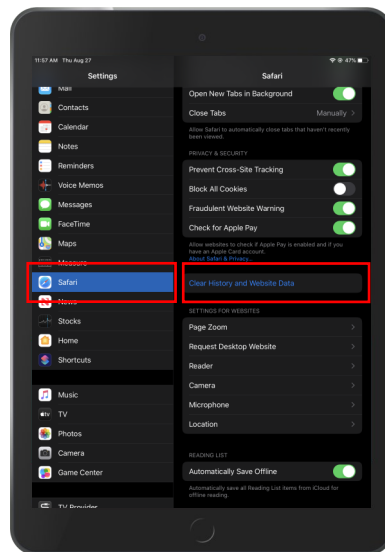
11:57 AM Thu Aug 27

Settings

Mail
Contacts
Calendar
Notes
Reminders
Voice Memos
Messages
FaceTime
Maps
Measure
Safari
News
Stocks
Home
Shortcuts

Music
TV
Photos
Camera
Game Center

TV Provider

47%

Safari

Open New Tabs in Background

Close Tabs Manually

Allow Safari to automatically close tabs that haven't recently been viewed.

PRIVACY & SECURITY

Prevent Cross-Site Tracking

Block All Cookies

Fraudulent Website Warning

Check for Apple Pay

Allow websites to check if Apple Pay is enabled and if you have an Apple Card account.
About Safari & Privacy...

Clear History and Website Data

SETTINGS FOR WEBSITES

Page Zoom

Request Desktop Website

Reader

Camera

Microphone

Location

READING LIST

Automatically Save Offline

Automatically save all Reading List items from iCloud for offline reading.